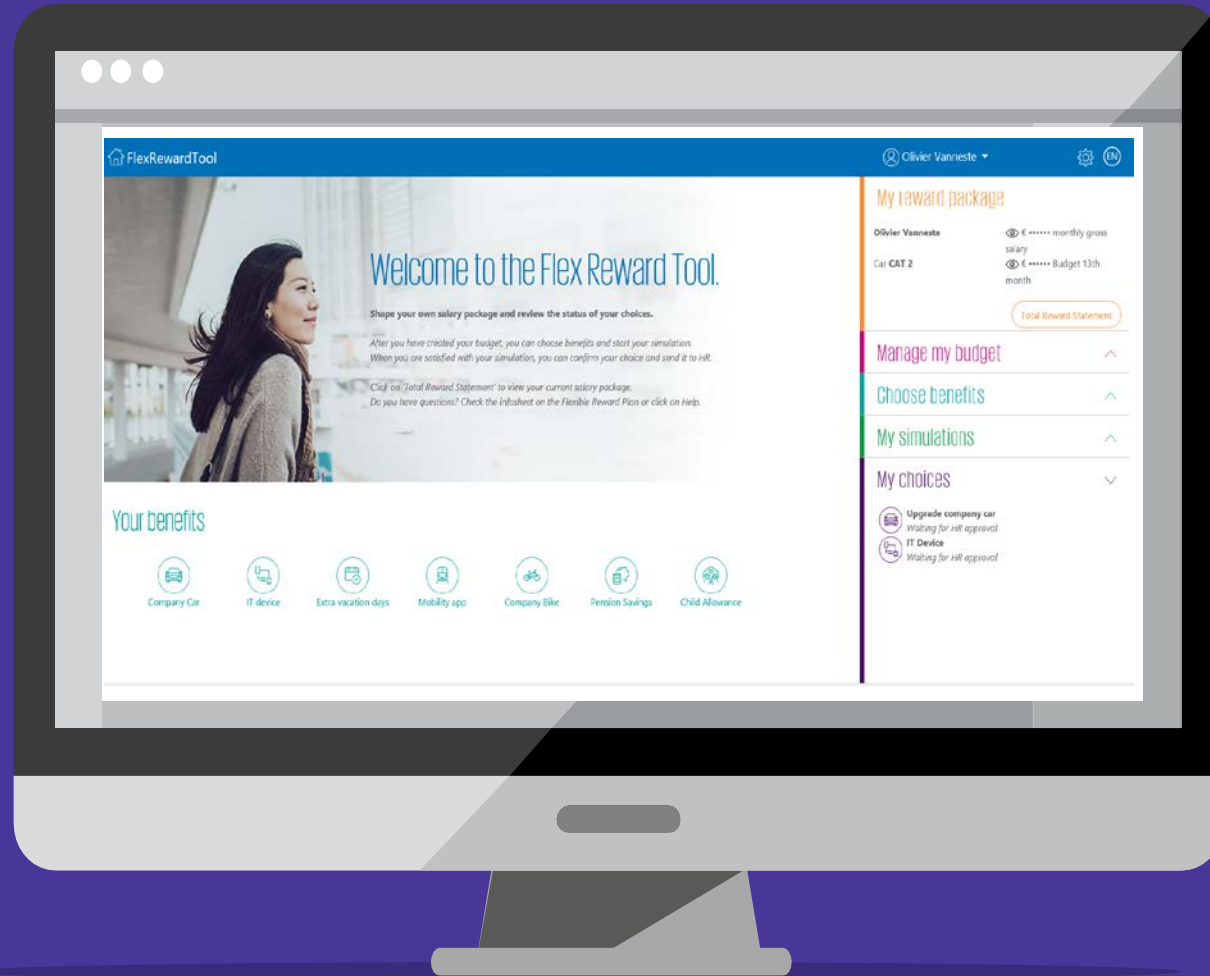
FlexRewardTool

Olivier Vanneste ▾

EN

Welcome to the Flex Reward Tool.

Shape your own salary package and review the status of your choices.

After you have created your budget, you can choose benefits and start your simulation. When you are satisfied with your simulation, you can confirm your choice and send it to HR.

Click on 'Total Reward Statement' to view your current salary package. Do you have questions? Check the Infosheet on the Flexible Reward Plan or click on Help.

Your benefits

Company Car

IT device

Extra vacation days

Mobility app

Company Bike

Pension Savings

Child Allowance

My reward package

Olivier Vanneste

€ •••••• monthly gross salary

Car CAT 2

€ •••••• Budget 13th month

Total Reward Statement

Manage my budget

Choose benefits

My simulations

My choices

Upgrade company car
Waiting for HR approval

IT Device
Waiting for HR approval